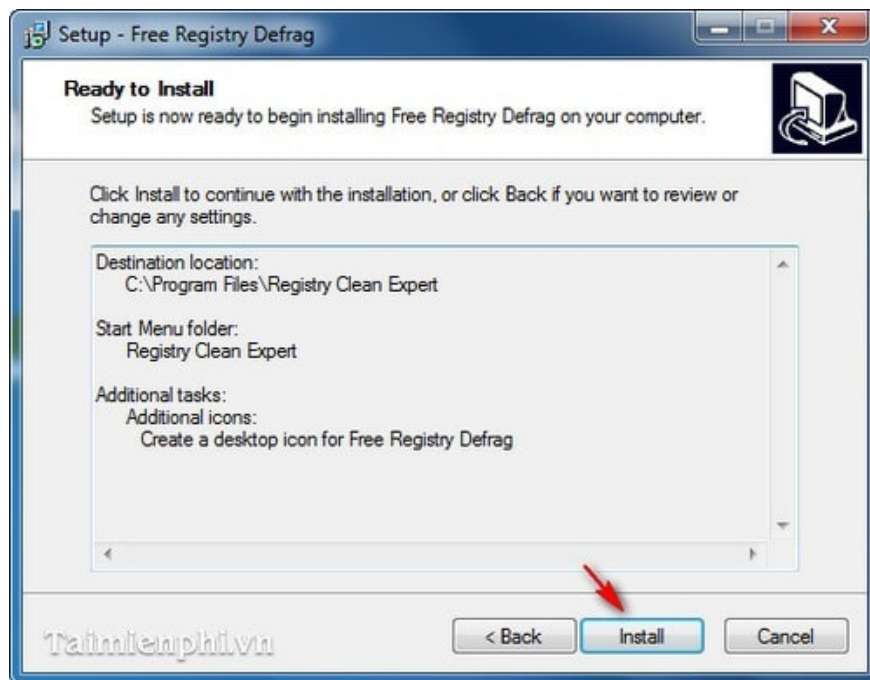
Setup - Free Registry Defrag

Ready to Install
Setup is now ready to begin installing Free Registry Defrag on your computer.

Click Install to continue with the installation, or click Back if you want to review or change any settings.

Destination location:
C:\Program Files\Registry Clean Expert

Start Menu folder:
Registry Clean Expert

Additional tasks:
Additional icons:
Create a desktop icon for Free Registry Defrag

Taimienphi.vn

< Back
Install
Cancel